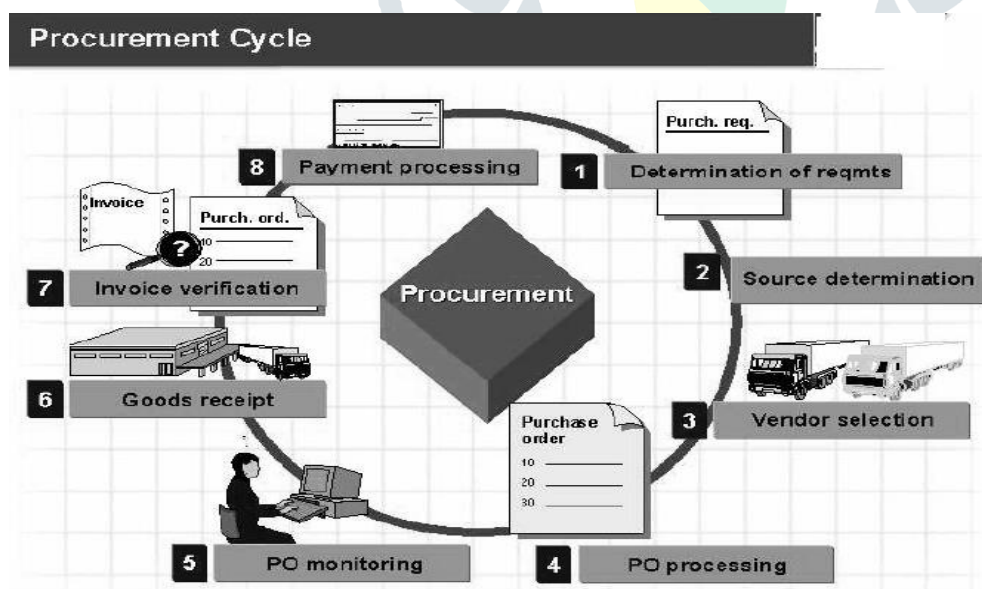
Procurement Cycle

Procurement

Purch. req.

1 Determination of reqmts

2 Source determination

3 Vendor selection

Purchase order
10
20
30

4 PO processing

5 PO monitoring

6 Goods receipt

Invoice

Purch. ord.
10
20

?

7 Invoice verification

8 Payment processing